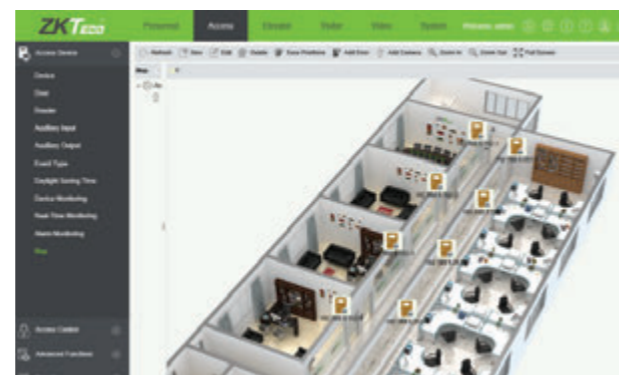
ZKTeco

Personnel Access Elevator Visitor Video System Welcome, admin

Access Device

Device
Door
Reader
Auxiliary Input
Auxiliary Output
Event Type
Daylight Saving Time
Device Monitoring
Real-Time Monitoring
Alarm Monitoring
Map

Access Control
Advanced Functions

Refresh New Edit Delete Save Positions Add Door Add Camera Zoom In Zoom Out Full Screen

Map